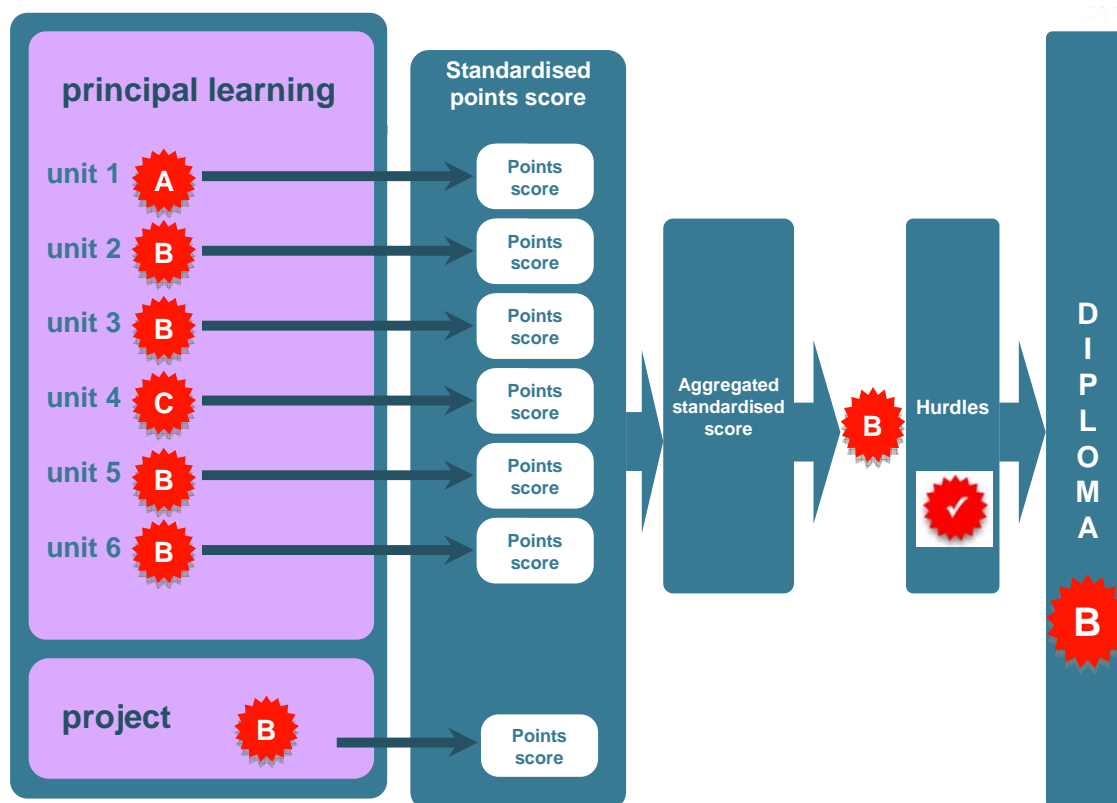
principal learning

unit 1 A

unit 2 B

unit 3 B

unit 4 C

unit 5 B

unit 6 B

project B

Standardised points score

Points score

Points score

Points score

Points score

Points score

Points score

Points score

Aggregated standardised score

B

Hurdles

DIPLOMA

B